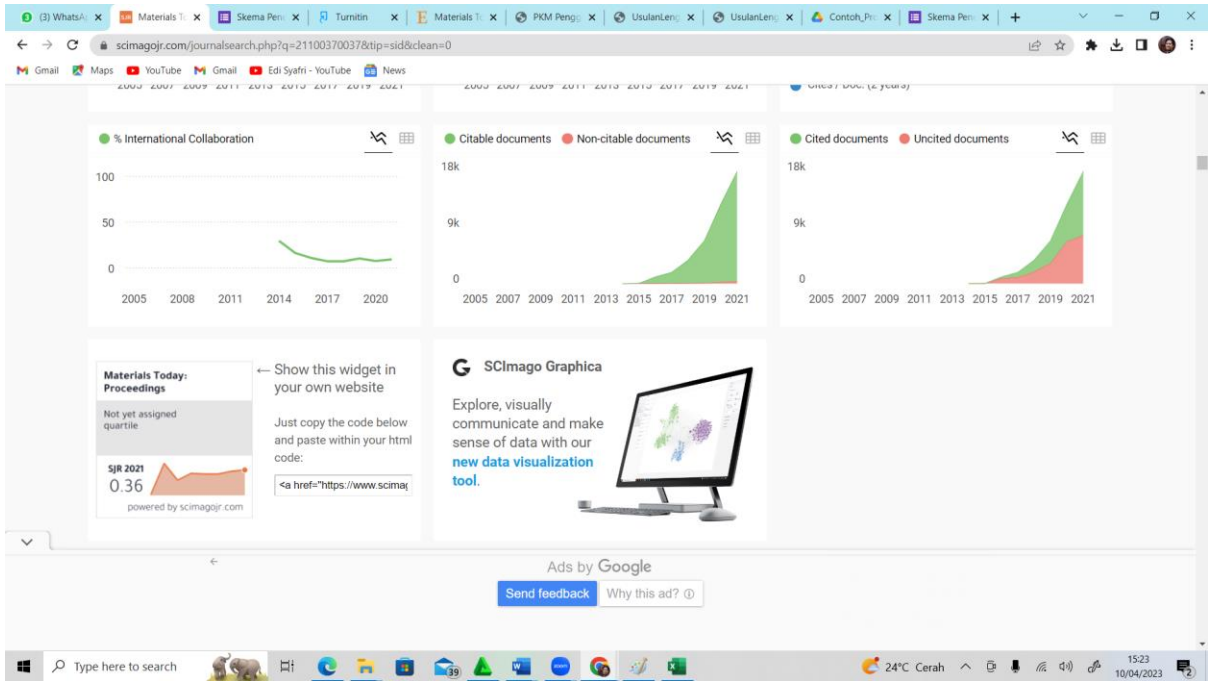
(3) WhatsA | Materials To | Skema Pen | Turnitin | Materials To | PKM Pengg | UsulanLeng | UsulanLeng | Contoh_Pr | Skema Pen | +

scimagojr.com/journalsearch.php?q=21100370037&tip=sid&clean=0

Gmail Maps YouTube Gmail Edi Syafri - YouTube News

% International Collaboration

100
50
0
2005 2008 2011 2014 2017 2020

Citable documents Non-citable documents

18k
9k
0
2005 2007 2009 2011 2013 2015 2017 2019 2021

Cited documents Uncited documents

18k
9k
0
2005 2007 2009 2011 2013 2015 2017 2019 2021

Materials Today: Proceedings

Not yet assigned quartile

SJR 2021
0.36

powered by scimagojr.com

← Show this widget in your own website

Just copy the code below and paste within your html code:

<a href="https://www.scimag

SCImago Graphica

Explore, visually communicate and make sense of data with our new data visualization tool.

Ads by Google

Send feedback Why this ad?

Type here to search

24°C Cerah

15:23
10/04/2023